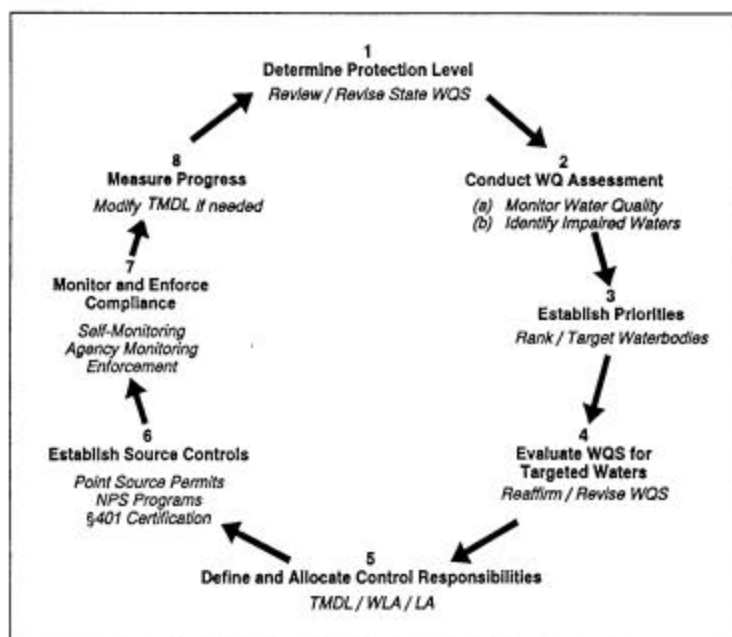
1
Determine Protection Level
Review / Revise State WQS

2
Conduct WQ Assessment
(a) Monitor Water Quality
(b) Identify Impaired Waters

3
Establish Priorities
Rank / Target Waterbodies

4
Evaluate WQS for Targeted Waters
Reaffirm / Revise WQS

5
Define and Allocate Control Responsibilities
TMDL / WLA / LA

6
Establish Source Controls
Point Source Permits
NPS Programs
§401 Certification

7
Monitor and Enforce Compliance
Self-Monitoring
Agency Monitoring
Enforcement

8
Measure Progress
Modify TMDL if needed